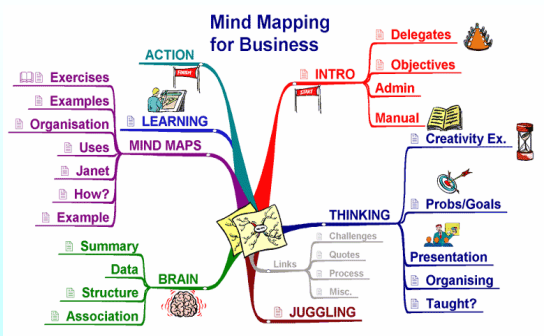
Mind Mapping for Business

ACTION

FINISH

LEARNING

MIND MAPS

Exercises

Examples

Organisation

Uses

Janet

How?

Example

INTRO

START

Delegates

Objectives

Admin

Manual

THINKING

Creativity Ex.

Probs/Goals

Presentation

Organising

Taught?

Links

Challenges

Quotes

Process

Misc.

JUGGLING

BRAIN

Summary

Data

Structure

Association